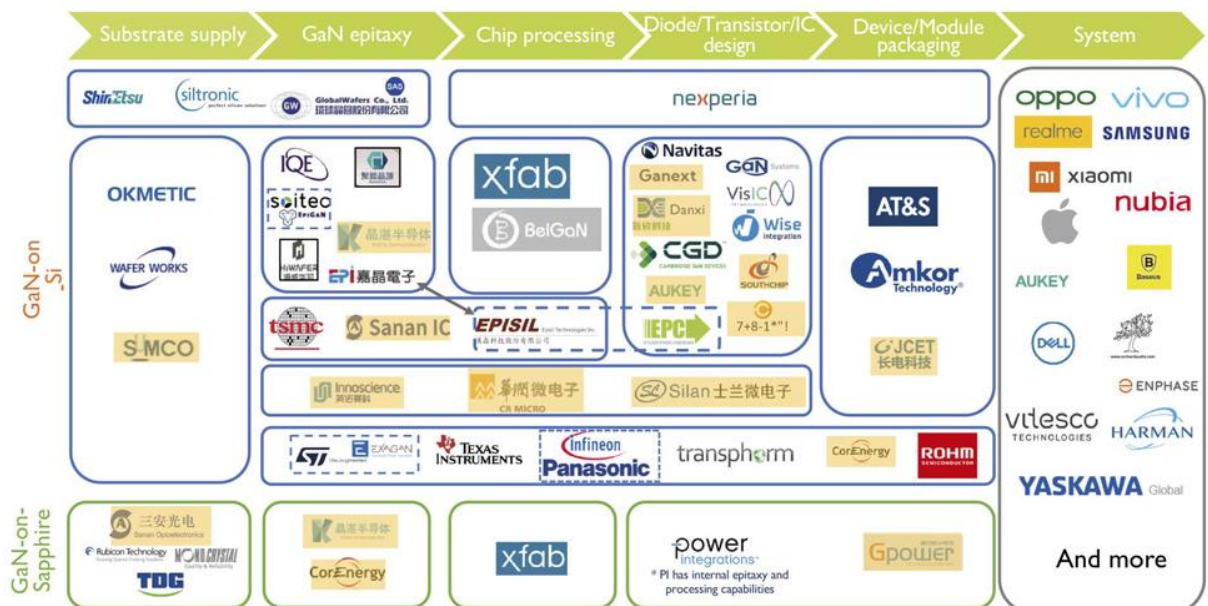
Substrate supply
GaN epitaxy
Chip processing
Diode/Transistor/IC design
Device/Module packaging
System

GaN-on_Si

Shin-Etsu
siltronic perfect silicon solutions
SAS
GW GlobalWafers Co., Ltd.
環球晶圓股份有限公司

nexperia

OKMETIC
WAFER WORKS
SIMCO

IQE
聚能晶源
soitec EpiGaN
晶湛半导体
HIWAFER 海威华芯
EPI 嘉晶電子

tsmc
Sanan IC
EPISIL Episil Technologies Inc.
漢磊科技股份有限公司

xfab
BelGaN

Navitas
GaN Systems
Ganext
VisIC
Danxi 新镓科技
Wise integration
CGD CAMBRIDGE GAN DEVICES
SOUTHCHIP
AUKEY
EPC
7+8-1*"!

AT&S
Amkor Technology
JCET 长电科技

Innoscience 英诺赛科
華潤微电子 CR MICRO
Silan 士兰微电子

ST
EXAGAN
TEXAS INSTRUMENTS
Infineon
Panasonic
transphorm
CorEnergy
ROHM SEMICONDUCTOR

oppo
vivo
realme
SAMSUNG
mi XIAOMI
nubia
AUKEY
Baseus
DELL
ENPHASE
vitesco TECHNOLOGIES
HARMAN
YASKAWA Global
And more

GaN-on-Sapphire

三安光电 Sanan Optoelectronics
Rubicon Technology
MONOCRYSTAL
TDG

晶湛半导体
CorEnergy

xfab

power integrations
* PI has internal epitaxy and processing capabilities

Gpower